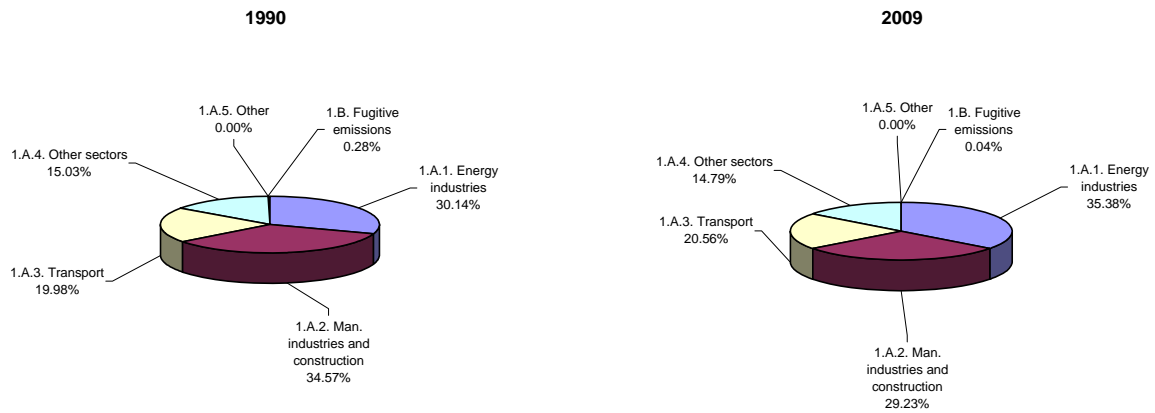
1990

1.A.5. Other
0.00%

1.B. Fugitive emissions
0.28%

1.A.4. Other sectors
15.03%

1.A.1. Energy industries
30.14%

1.A.3. Transport
19.98%

1.A.2. Man. industries and construction
34.57%

2009

1.A.5. Other
0.00%

1.B. Fugitive emissions
0.04%

1.A.4. Other sectors
14.79%

1.A.1. Energy industries
35.38%

1.A.3. Transport
20.56%

1.A.2. Man. industries and construction
29.23%